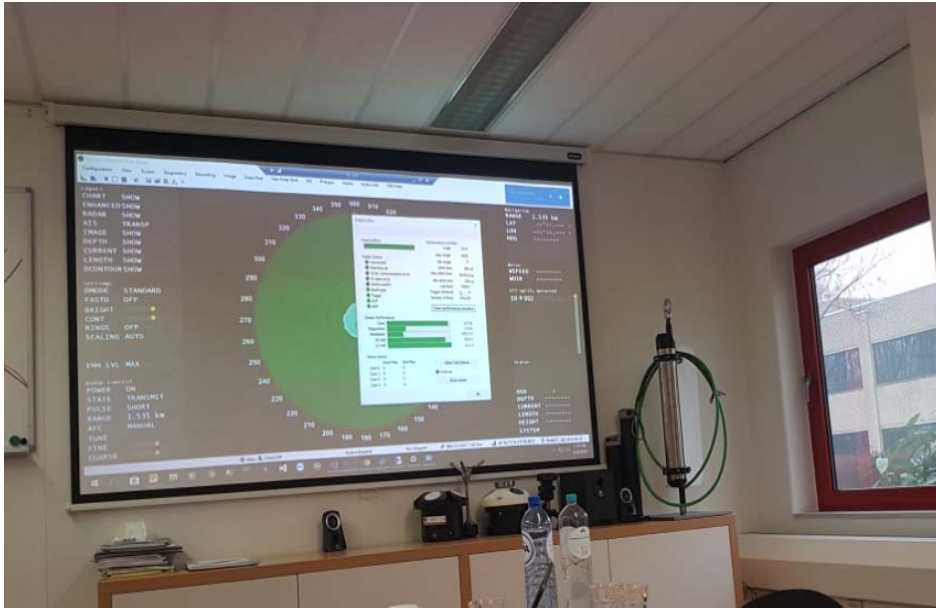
Configuration View Screen Diagnostics Recording Image Snap Shot

Layers
CHART SHOW
ENHANCEDSHOW
RADAR SHOW
AIS TRANSP
IMAGE SHOW
DEPTH SHOW
CURRENT SHOW
LENGTH SHOW
DCONTOUR SHOW

Settings
DMODE STANDARD
FASTD OFF
BRIGHT
CONT
RINGS OFF
SCALING AUTO

ENH LVL MAX

Radar Control
POWER ON
STATE TRANSMIT
PULSE SHORT
RANGE 1.531 km
AFC MANUAL
TUNE
FINE
COARSE

340 350 000 010 020
330
320
310
300
290
280
270
260
250
240
230
220
210
200 190 180 170 160
140

Diagnostics

Navigation
RANGE 1.531 km
LAT
LON
HDG

Water
WSPEED
WDIR

SOG
DEPTH
CURRENT
LENGTH
HEIGHT
SYSTEM